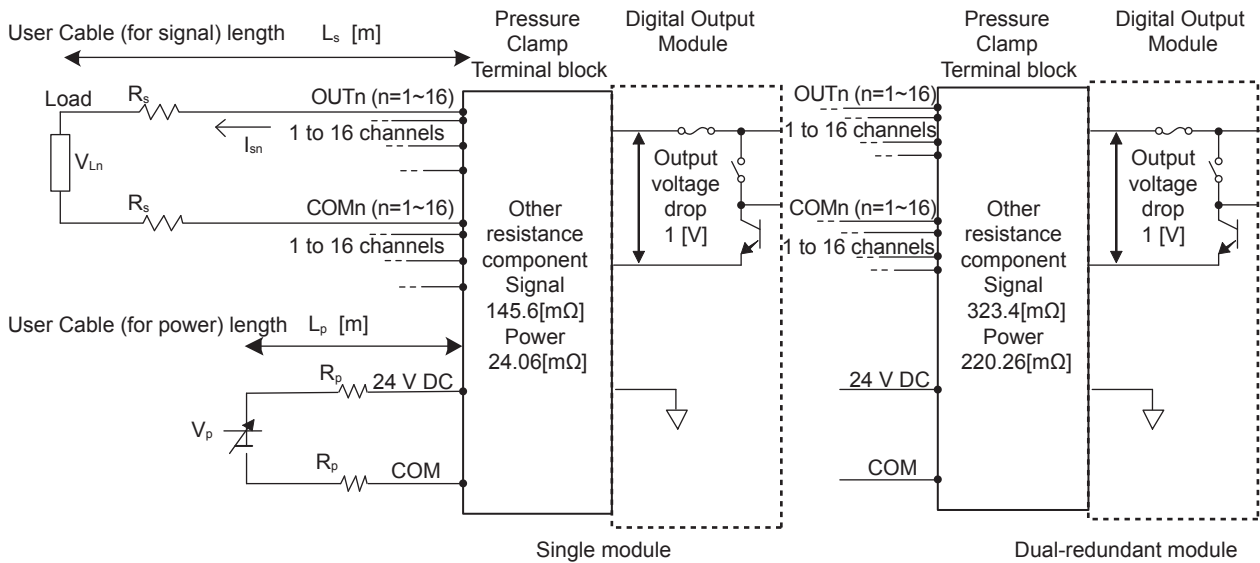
User Cable (for signal) length $L_s$ [m]

Pressure Clamp Terminal block

Digital Output Module

Load

$R_s$

OUTn (n=1~16)

1 to 16 channels

$I_{sn}$

$V_{Ln}$

$R_s$

COMn (n=1~16)

1 to 16 channels

Output voltage drop 1 [V]

Other resistance component Signal 145.6[mΩ] Power 24.06[mΩ]

User Cable (for power) length $L_p$ [m]

$R_p$

24 V DC

$V_p$

$R_p$

COM

Single module

Pressure Clamp Terminal block

Digital Output Module

OUTn (n=1~16)

1 to 16 channels

COMn (n=1~16)

1 to 16 channels

Output voltage drop 1 [V]

Other resistance component Signal 323.4[mΩ] Power 220.26[mΩ]

24 V DC

COM

Dual-redundant module